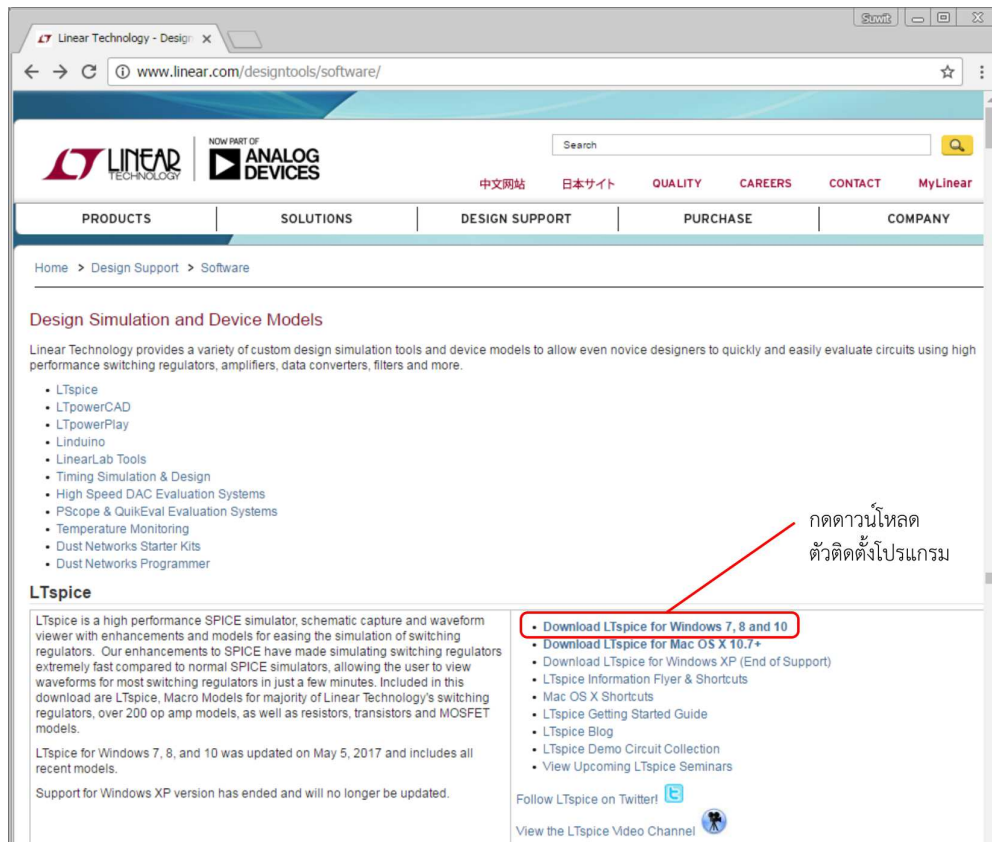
Suwit

Linear Technology - Design ×

www.linear.com/designtools/software/

LINEAR TECHNOLOGY

NOW PART OF ANALOG DEVICES

Search

中文网站 日本サイト QUALITY CAREERS CONTACT MyLinear

PRODUCTS SOLUTIONS DESIGN SUPPORT PURCHASE COMPANY

Home > Design Support > Software

Design Simulation and Device Models

Linear Technology provides a variety of custom design simulation tools and device models to allow even novice designers to quickly and easily evaluate circuits using high performance switching regulators, amplifiers, data converters, filters and more.

- LTspice
- LTpowerCAD
- LTpowerPlay
- Linduino
- LinearLab Tools
- Timing Simulation & Design
- High Speed DAC Evaluation Systems
- PScope & QuikEval Evaluation Systems
- Temperature Monitoring
- Dust Networks Starter Kits
- Dust Networks Programmer

กดดาวน์โหลด ตัวติดตั้งโปรแกรม

LTspice

LTspice is a high performance SPICE simulator, schematic capture and waveform viewer with enhancements and models for easing the simulation of switching regulators. Our enhancements to SPICE have made simulating switching regulators extremely fast compared to normal SPICE simulators, allowing the user to view waveforms for most switching regulators in just a few minutes. Included in this download are LTspice, Macro Models for majority of Linear Technology's switching regulators, over 200 op amp models, as well as resistors, transistors and MOSFET models.

LTspice for Windows 7, 8, and 10 was updated on May 5, 2017 and includes all recent models.

Support for Windows XP version has ended and will no longer be updated.

- Download LTspice for Windows 7, 8 and 10
- Download LTspice for Mac OS X 10.7+
- Download LTspice for Windows XP (End of Support)
- LTspice Information Flyer & Shortcuts
- Mac OS X Shortcuts
- LTspice Getting Started Guide
- LTspice Blog
- LTspice Demo Circuit Collection
- View Upcoming LTspice Seminars

Follow LTspice on Twitter!

View the LTspice Video Channel